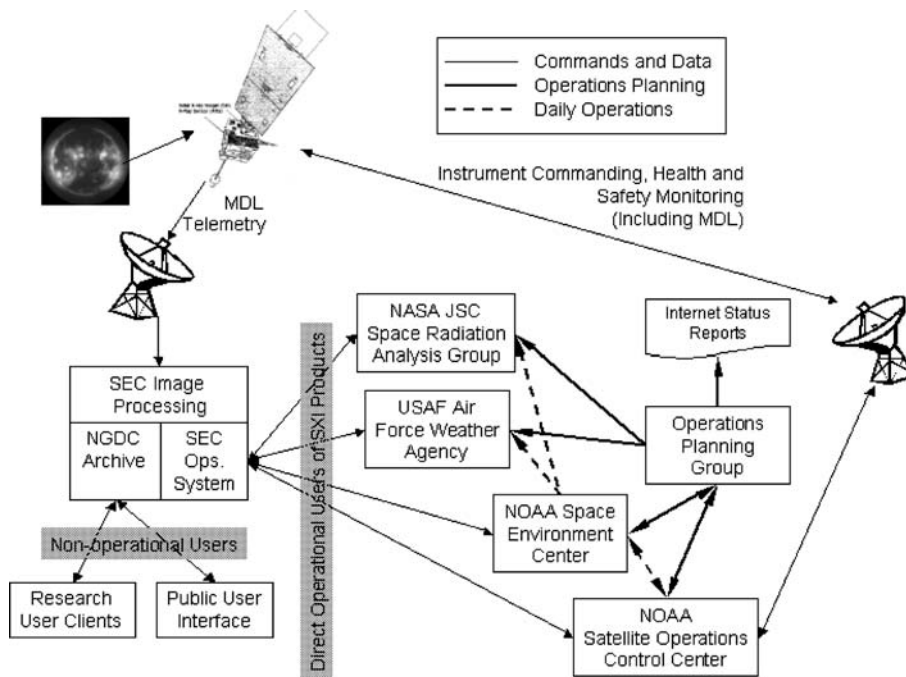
Commands and Data
Operations Planning
Daily Operations

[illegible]

Instrument Commanding, Health and Safety Monitoring (Including MDL)

MDL Telemetry

NASA JSC Space Radiation Analysis Group

Internet Status Reports

SEC Image Processing

NGDC Archive

SEC Ops. System

USAF Air Force Weather Agency

Operations Planning Group

Direct Operational Users of SXI Products

NOAA Space Environment Center

Non-operational Users

Research User Clients

Public User Interface

NOAA Satellite Operations Control Center